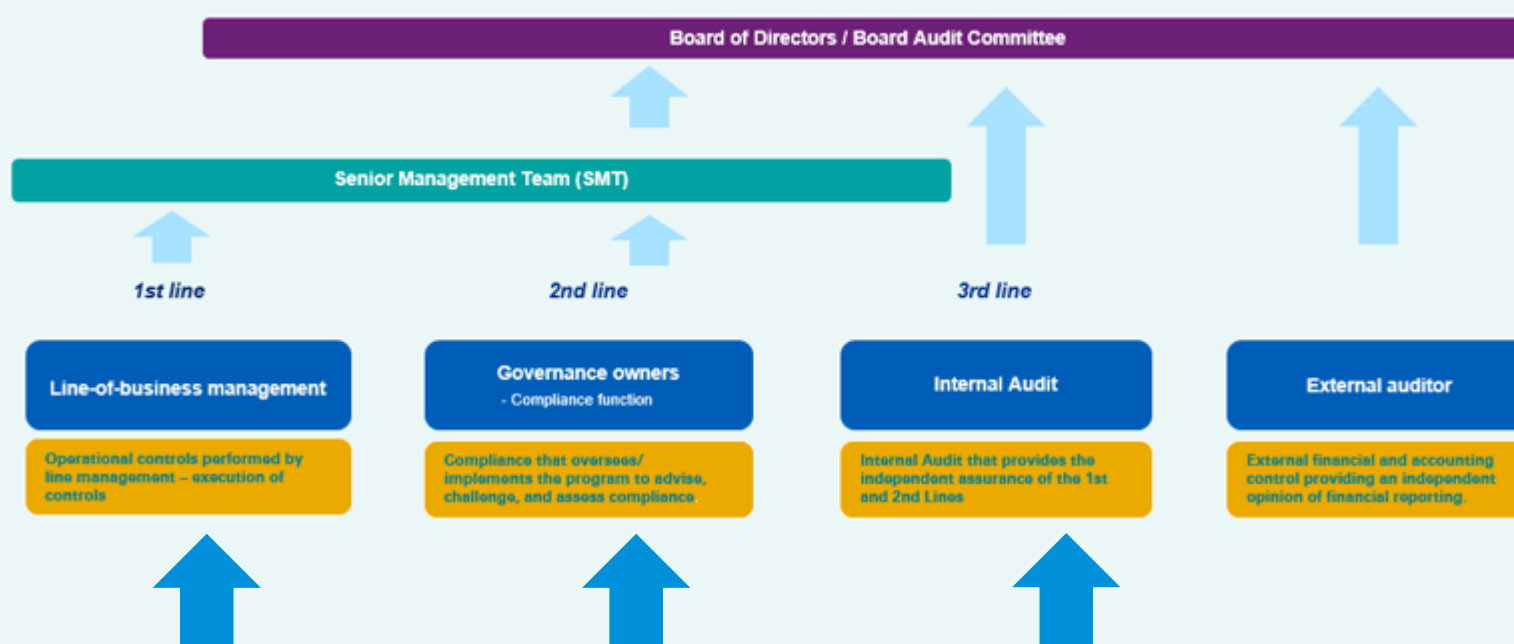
Board of Directors / Board Audit Committee

Senior Management Team (SMT)

1st line

2nd line

3rd line

Line-of-business management

Operational controls performed by line management – execution of controls

Governance owners
- Compliance function

Compliance that oversees/ implements the program to advise, challenge, and assess compliance

Internal Audit

Internal Audit that provides the independent assurance of the 1st and 2nd Lines

External auditor

External financial and accounting control providing an independent opinion of financial reporting.